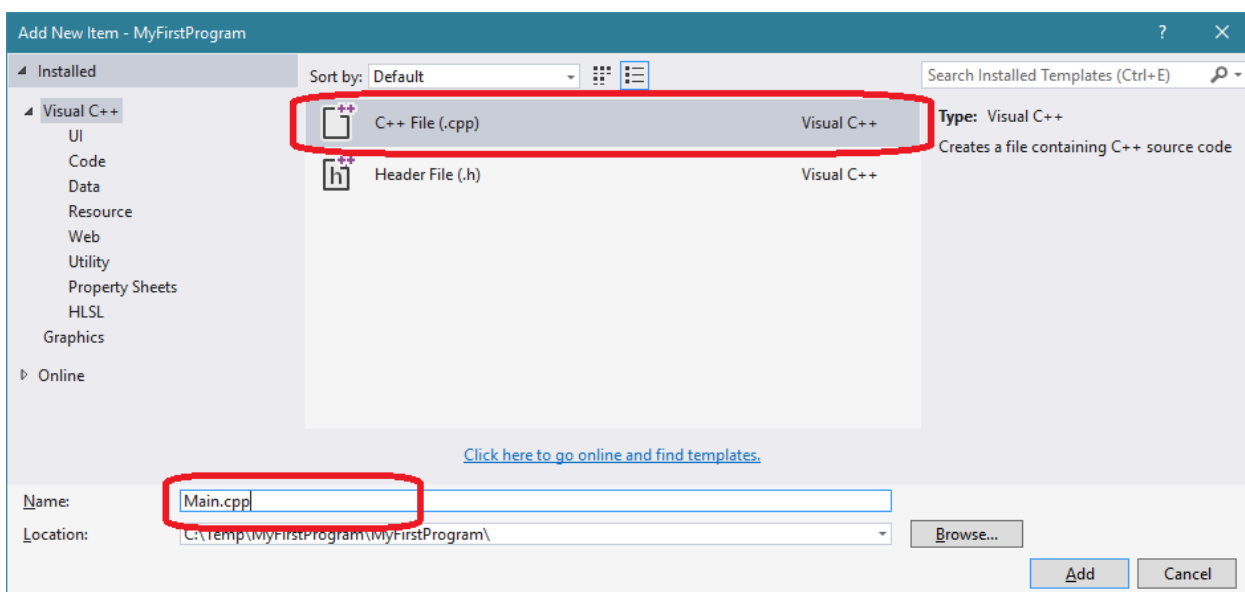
Add New Item - MyFirstProgram
?
✕
◢ Installed
◢ Visual C++
UI
Code
Data
Resource
Web
Utility
Property Sheets
HLSL
Graphics
▷ Online
Sort by: Default
Search Installed Templates (Ctrl+E)
C++ File (.cpp) Visual C++
Header File (.h) Visual C++
Type: Visual C++
Creates a file containing C++ source code
Click here to go online and find templates.
Name: Main.cpp
Location: C:\Temp\MyFirstProgram\MyFirstProgram\
Browse...
Add
Cancel